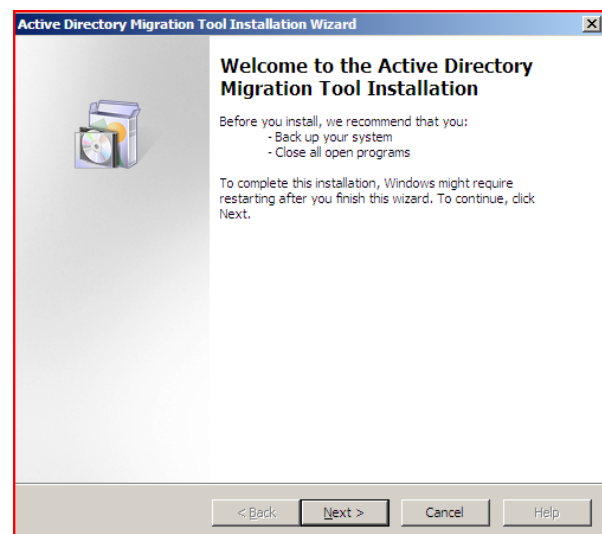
Active Directory Migration Tool Installation Wizard

Welcome to the Active Directory Migration Tool Installation

Before you install, we recommend that you:
- Back up your system
- Close all open programs

To complete this installation, Windows might require restarting after you finish this wizard. To continue, click Next.

< Back
Next >
Cancel
Help